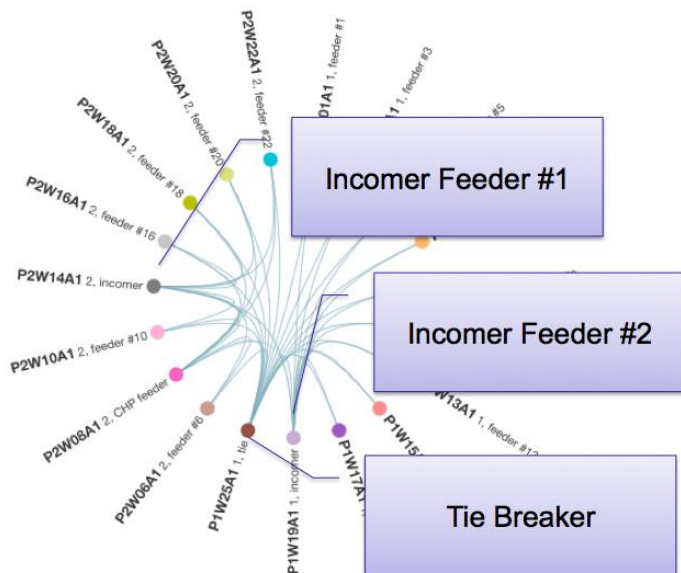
P2W22A1 2, feeder #22

P2W20A1 2, feeder #20

P2W18A1 2, feeder #18

P2W16A1 2, feeder #16

P2W14A1 2, incomer

P2W10A1 2, feeder #10

P2W08A1 2, CHP feeder

P2W06A1 2, feeder #6

P1W25A1 1, tie

P1W19A1 1, incomer

P1W17A1 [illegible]

P1W15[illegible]

P1W13A1 1, feeder #1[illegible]

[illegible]01A1 1, feeder #1

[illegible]A1 1, feeder #3

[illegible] #5

Incomer Feeder #1

Incomer Feeder #2

Tie Breaker